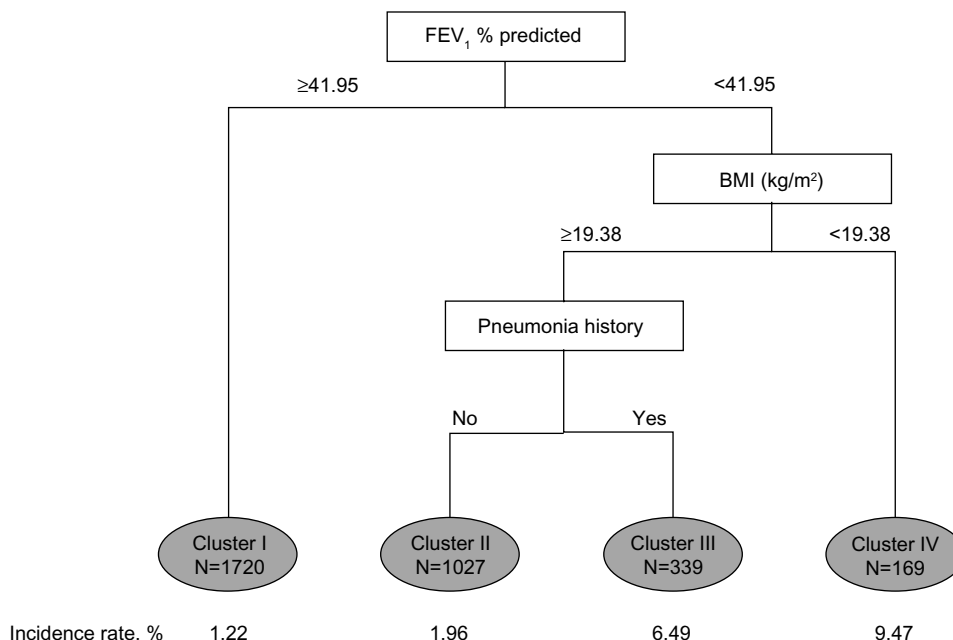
$FEV_1$ % predicted

≥41.95

<41.95

BMI (kg/m$^2$)

≥19.38

<19.38

Pneumonia history

No

Yes

Cluster I
N=1720

Cluster II
N=1027

Cluster III
N=339

Cluster IV
N=169

Incidence rate, % 1.22 1.96 6.49 9.47